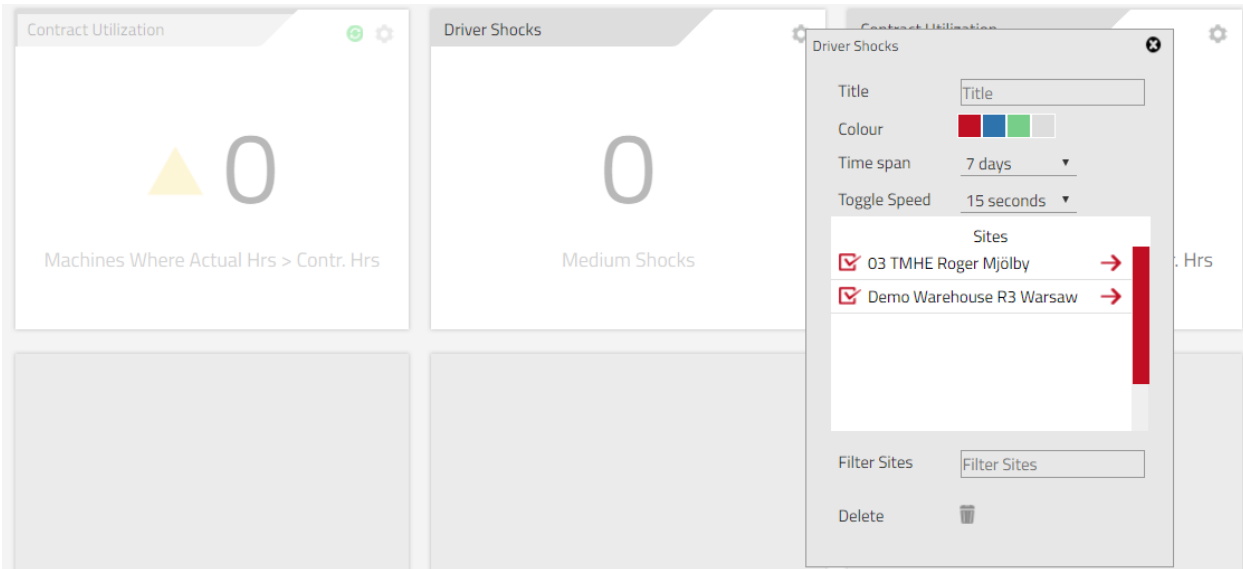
Contract Utilization

0

Machines Where Actual Hrs > Contr. Hrs

Driver Shocks

0

Medium Shocks

Contract Utilization

. Hrs

Driver Shocks

Title [Title]

Colour

Time span 7 days

Toggle Speed 15 seconds

Sites

03 TMHE Roger Mjölby

Demo Warehouse R3 Warsaw

Filter Sites [Filter Sites]

Delete